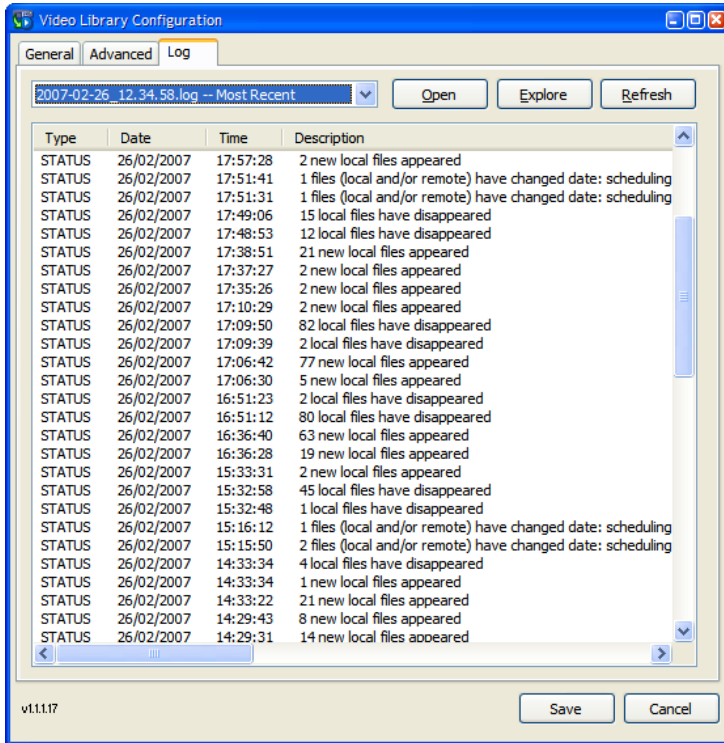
Video Library Configuration

General | Advanced | Log

2007-02-26_12.34.58.log -- Most Recent

Open | Explore | Refresh

| Type | Date | Time | Description |
|---|---|---|---|
| STATUS | 26/02/2007 | 17:57:28 | 2 new local files appeared |
| STATUS | 26/02/2007 | 17:51:41 | 1 files (local and/or remote) have changed date: scheduling |
| STATUS | 26/02/2007 | 17:51:31 | 1 files (local and/or remote) have changed date: scheduling |
| STATUS | 26/02/2007 | 17:49:06 | 15 local files have disappeared |
| STATUS | 26/02/2007 | 17:48:53 | 12 local files have disappeared |
| STATUS | 26/02/2007 | 17:38:51 | 21 new local files appeared |
| STATUS | 26/02/2007 | 17:37:27 | 2 new local files appeared |
| STATUS | 26/02/2007 | 17:35:26 | 2 new local files appeared |
| STATUS | 26/02/2007 | 17:10:29 | 2 new local files appeared |
| STATUS | 26/02/2007 | 17:09:50 | 82 local files have disappeared |
| STATUS | 26/02/2007 | 17:09:39 | 2 local files have disappeared |
| STATUS | 26/02/2007 | 17:06:42 | 77 new local files appeared |
| STATUS | 26/02/2007 | 17:06:30 | 5 new local files appeared |
| STATUS | 26/02/2007 | 16:51:23 | 2 local files have disappeared |
| STATUS | 26/02/2007 | 16:51:12 | 80 local files have disappeared |
| STATUS | 26/02/2007 | 16:36:40 | 63 new local files appeared |
| STATUS | 26/02/2007 | 16:36:28 | 19 new local files appeared |
| STATUS | 26/02/2007 | 15:33:31 | 2 new local files appeared |
| STATUS | 26/02/2007 | 15:32:58 | 45 local files have disappeared |
| STATUS | 26/02/2007 | 15:32:48 | 1 local files have disappeared |
| STATUS | 26/02/2007 | 15:16:12 | 1 files (local and/or remote) have changed date: scheduling |
| STATUS | 26/02/2007 | 15:15:50 | 2 files (local and/or remote) have changed date: scheduling |
| STATUS | 26/02/2007 | 14:33:34 | 4 local files have disappeared |
| STATUS | 26/02/2007 | 14:33:34 | 1 new local files appeared |
| STATUS | 26/02/2007 | 14:33:22 | 21 new local files appeared |
| STATUS | 26/02/2007 | 14:29:43 | 8 new local files appeared |
| STATUS | 26/02/2007 | 14:29:31 | 14 new local files appeared |

v1.1.1.17

Save | Cancel